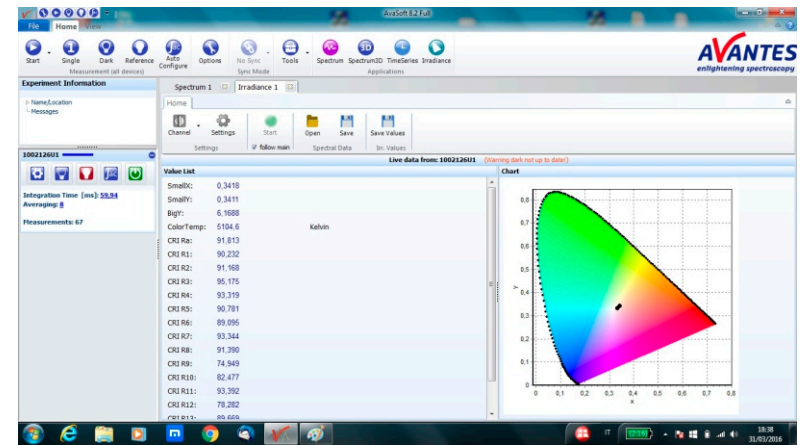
AvaSoft 8.2 Full

File Home View

Start Single Dark Reference Auto Configure Options No Sync Tools Spectrum Spectrum3D TimeSeries Irradiance

Measurement (all devices) Sync Mode Applications

AVANTES
enlightening spectroscopy

Experiment Information

Name/Location
Messages

1002126U1

Integration Time [ms]: 59,94
Averaging: 8

Measurements: 67

Spectrum 1 Irradiance 1

Home

Channel Settings Start Open Save Save Values

Settings follow main Spectral Data Irr. Values

Live data from: 1002126U1 (Warning dark not up to date!)

Value List

| | | |
|---|---|---|
| SmallX: | 0,3418 | |
| SmallY: | 0,3411 | |
| BigY: | 6,1688 | |
| ColorTemp: | 5104,6 | Kelvin |
| CRI Ra: | 91,813 | |
| CRI R1: | 90,232 | |
| CRI R2: | 91,168 | |
| CRI R3: | 95,175 | |
| CRI R4: | 93,319 | |
| CRI R5: | 90,781 | |
| CRI R6: | 89,095 | |
| CRI R7: | 93,344 | |
| CRI R8: | 91,390 | |
| CRI R9: | 74,949 | |
| CRI R10: | 82,477 | |
| CRI R11: | 93,392 | |
| CRI R12: | 78,282 | |
| CRI R13: | 89,669 | |

Chart

0,8 0,7 0,6 0,5 0,4 0,3 0,2 0,1 0
y
0 0,1 0,2 0,3 0,4 0,5 0,6 0,7 0,8
x

IT 18:38 31/03/2016